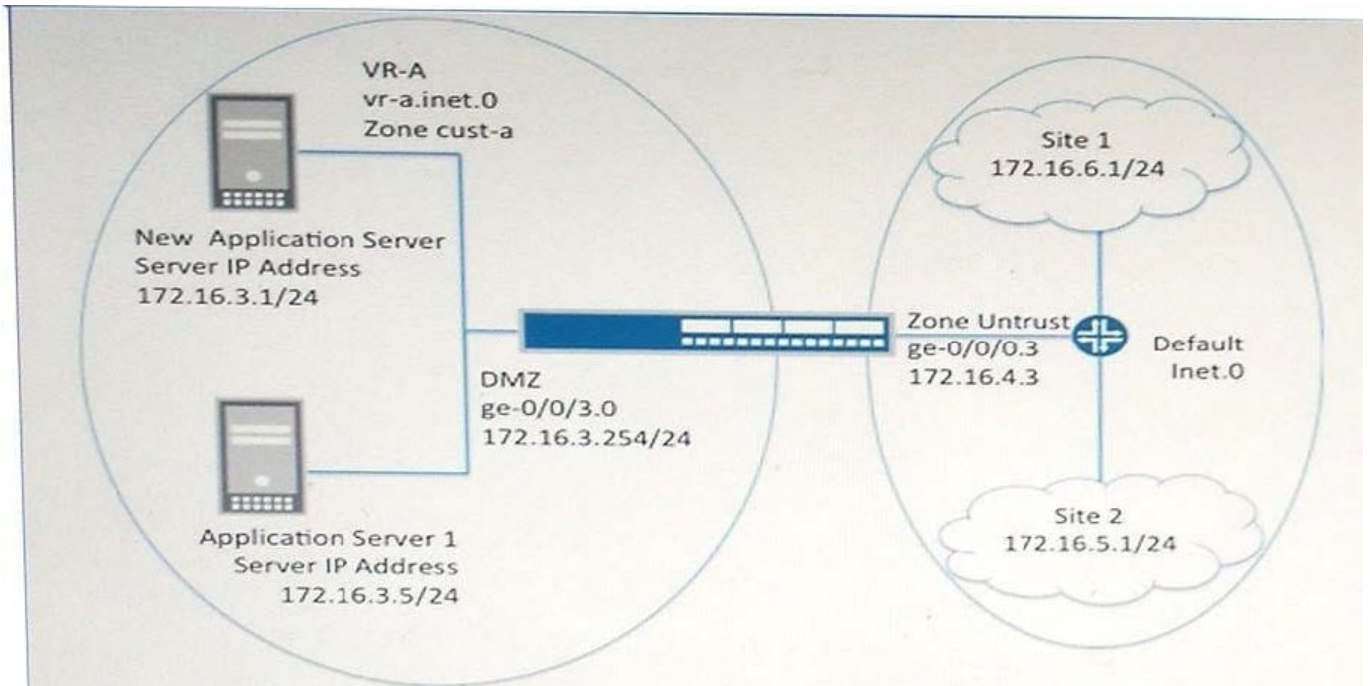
VR-A
vr-a.inet.0
Zone cust-a

New Application Server
Server IP Address
172.16.3.1/24

DMZ
ge-0/0/3.0
172.16.3.254/24

Application Server 1
Server IP Address
172.16.3.5/24

Site 1
172.16.6.1/24

Zone Untrust
ge-0/0/0.3
172.16.4.3

Default
Inet.0

Site 2
172.16.5.1/24